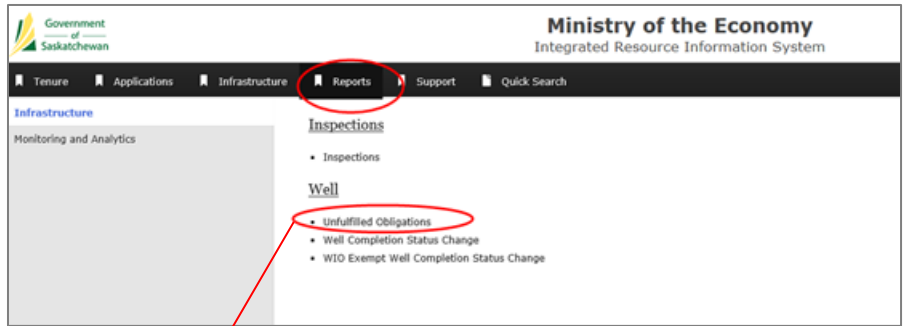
Government of Saskatchewan

Ministry of the Economy
Integrated Resource Information System

Tenure Applications Infrastructure Reports Support Quick Search

Infrastructure

Monitoring and Analytics

Inspections

- Inspections

Well

- Unfulfilled Obligations
- Well Completion Status Change
- WIO Exempt Well Completion Status Change